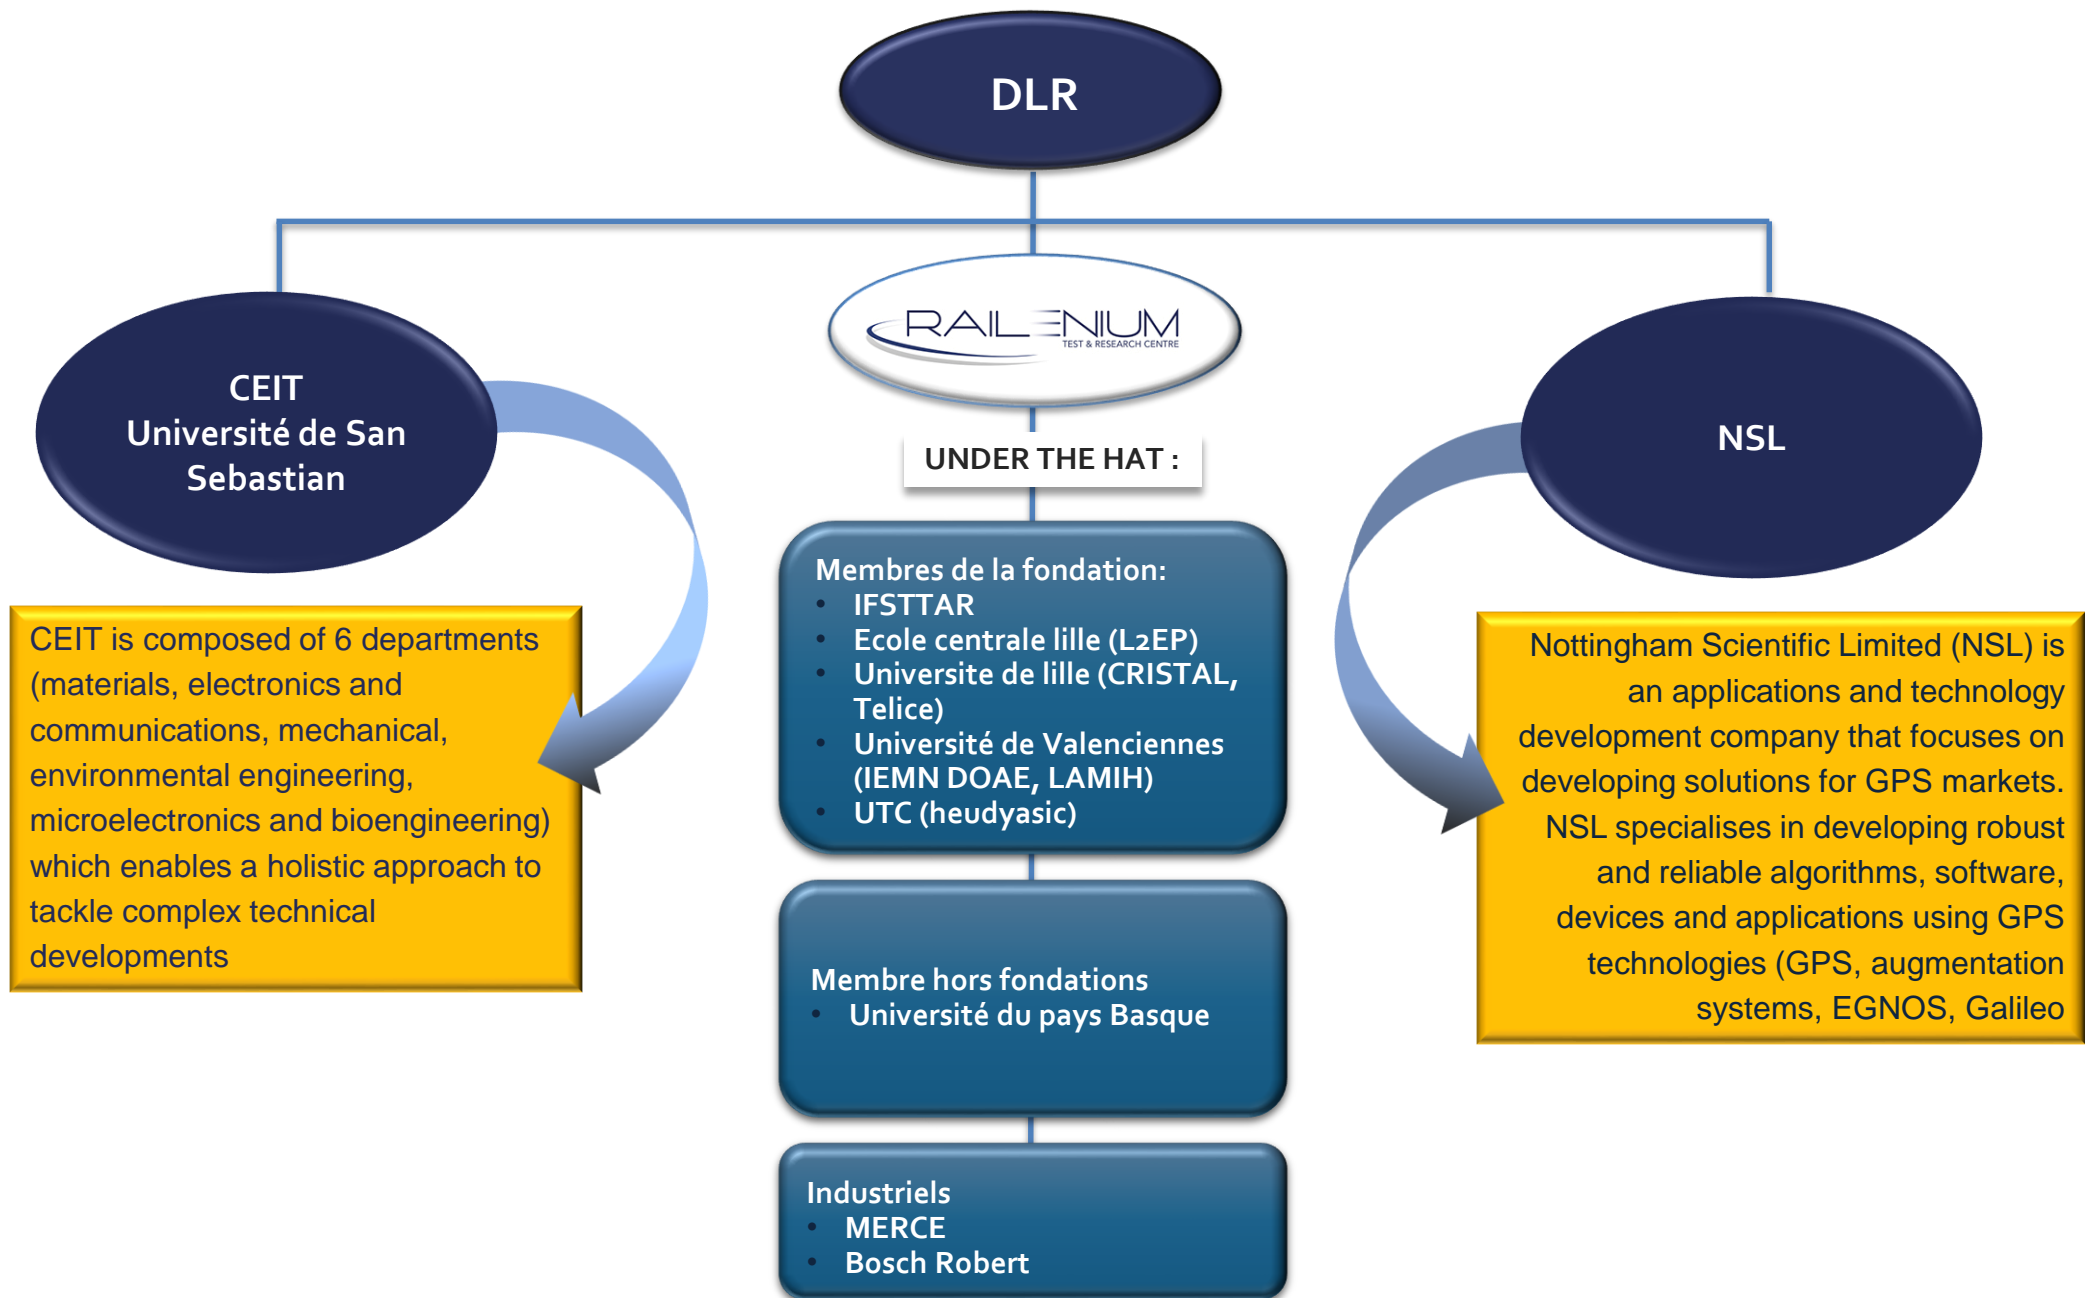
DLR

CEIT
Université de San Sebastian

RAILENIUM
TEST & RESEARCH CENTRE

NSL

UNDER THE HAT :

CEIT is composed of 6 departments (materials, electronics and communications, mechanical, environmental engineering, microelectronics and bioengineering) which enables a holistic approach to tackle complex technical developments

Membres de la fondation:
- IFSTTAR
- Ecole centrale lille (L2EP)
- Universite de lille (CRISTAL, Telice)
- Université de Valenciennes (IEMN DOAE, LAMIH)
- UTC (heudyasic)

Nottingham Scientific Limited (NSL) is an applications and technology development company that focuses on developing solutions for GPS markets. NSL specialises in developing robust and reliable algorithms, software, devices and applications using GPS technologies (GPS, augmentation systems, EGNOS, Galileo

Membre hors fondations
- Université du pays Basque

Industriels
- MERCE
- Bosch Robert